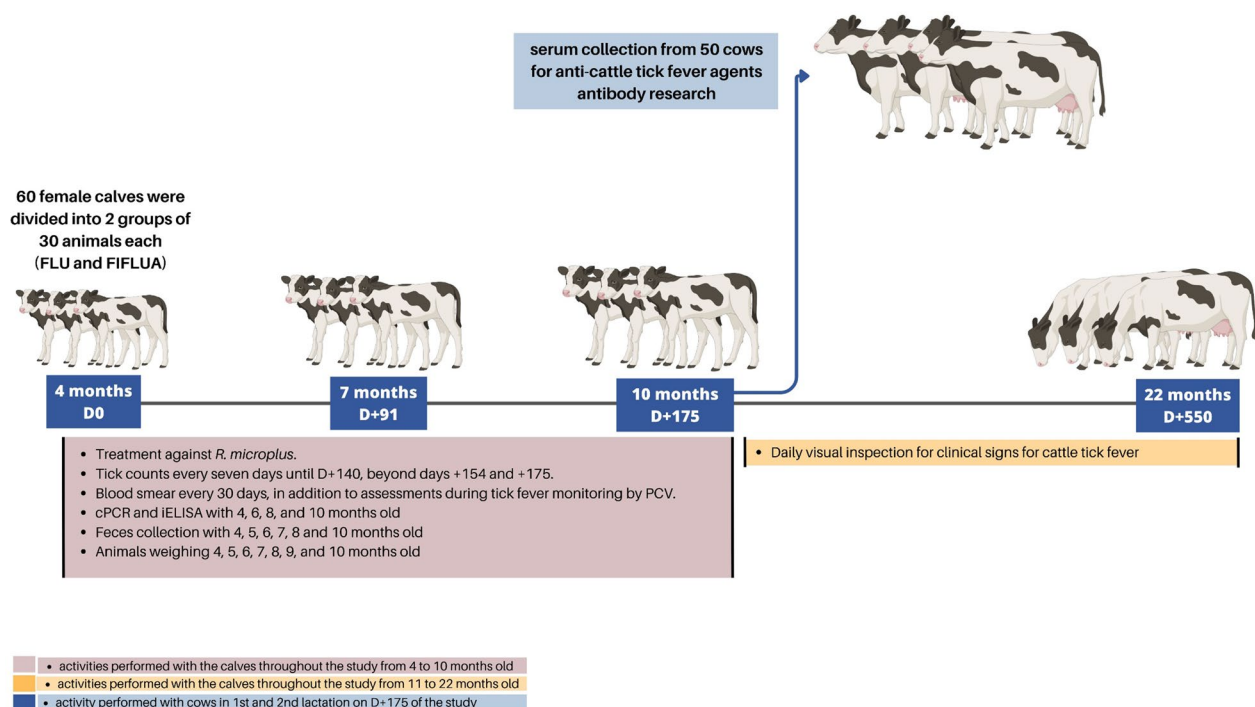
serum collection from 50 cows for anti-cattle tick fever agents antibody research

60 female calves were divided into 2 groups of 30 animals each (FLU and FIFLUA)

4 months
D0

7 months
D+91

10 months
D+175

22 months
D+550

- Treatment against *R. microplus*.
- Tick counts every seven days until D+140, beyond days +154 and +175.
- Blood smear every 30 days, in addition to assessments during tick fever monitoring by PCV.
- cPCR and iELISA with 4, 6, 8, and 10 months old
- Feces collection with 4, 5, 6, 7, 8 and 10 months old
- Animals weighing 4, 5, 6, 7, 8, 9, and 10 months old

- Daily visual inspection for clinical signs for cattle tick fever

- activities performed with the calves throughout the study from 4 to 10 months old
- activities performed with the calves throughout the study from 11 to 22 months old
- activity performed with cows in 1st and 2nd lactation on D+175 of the study